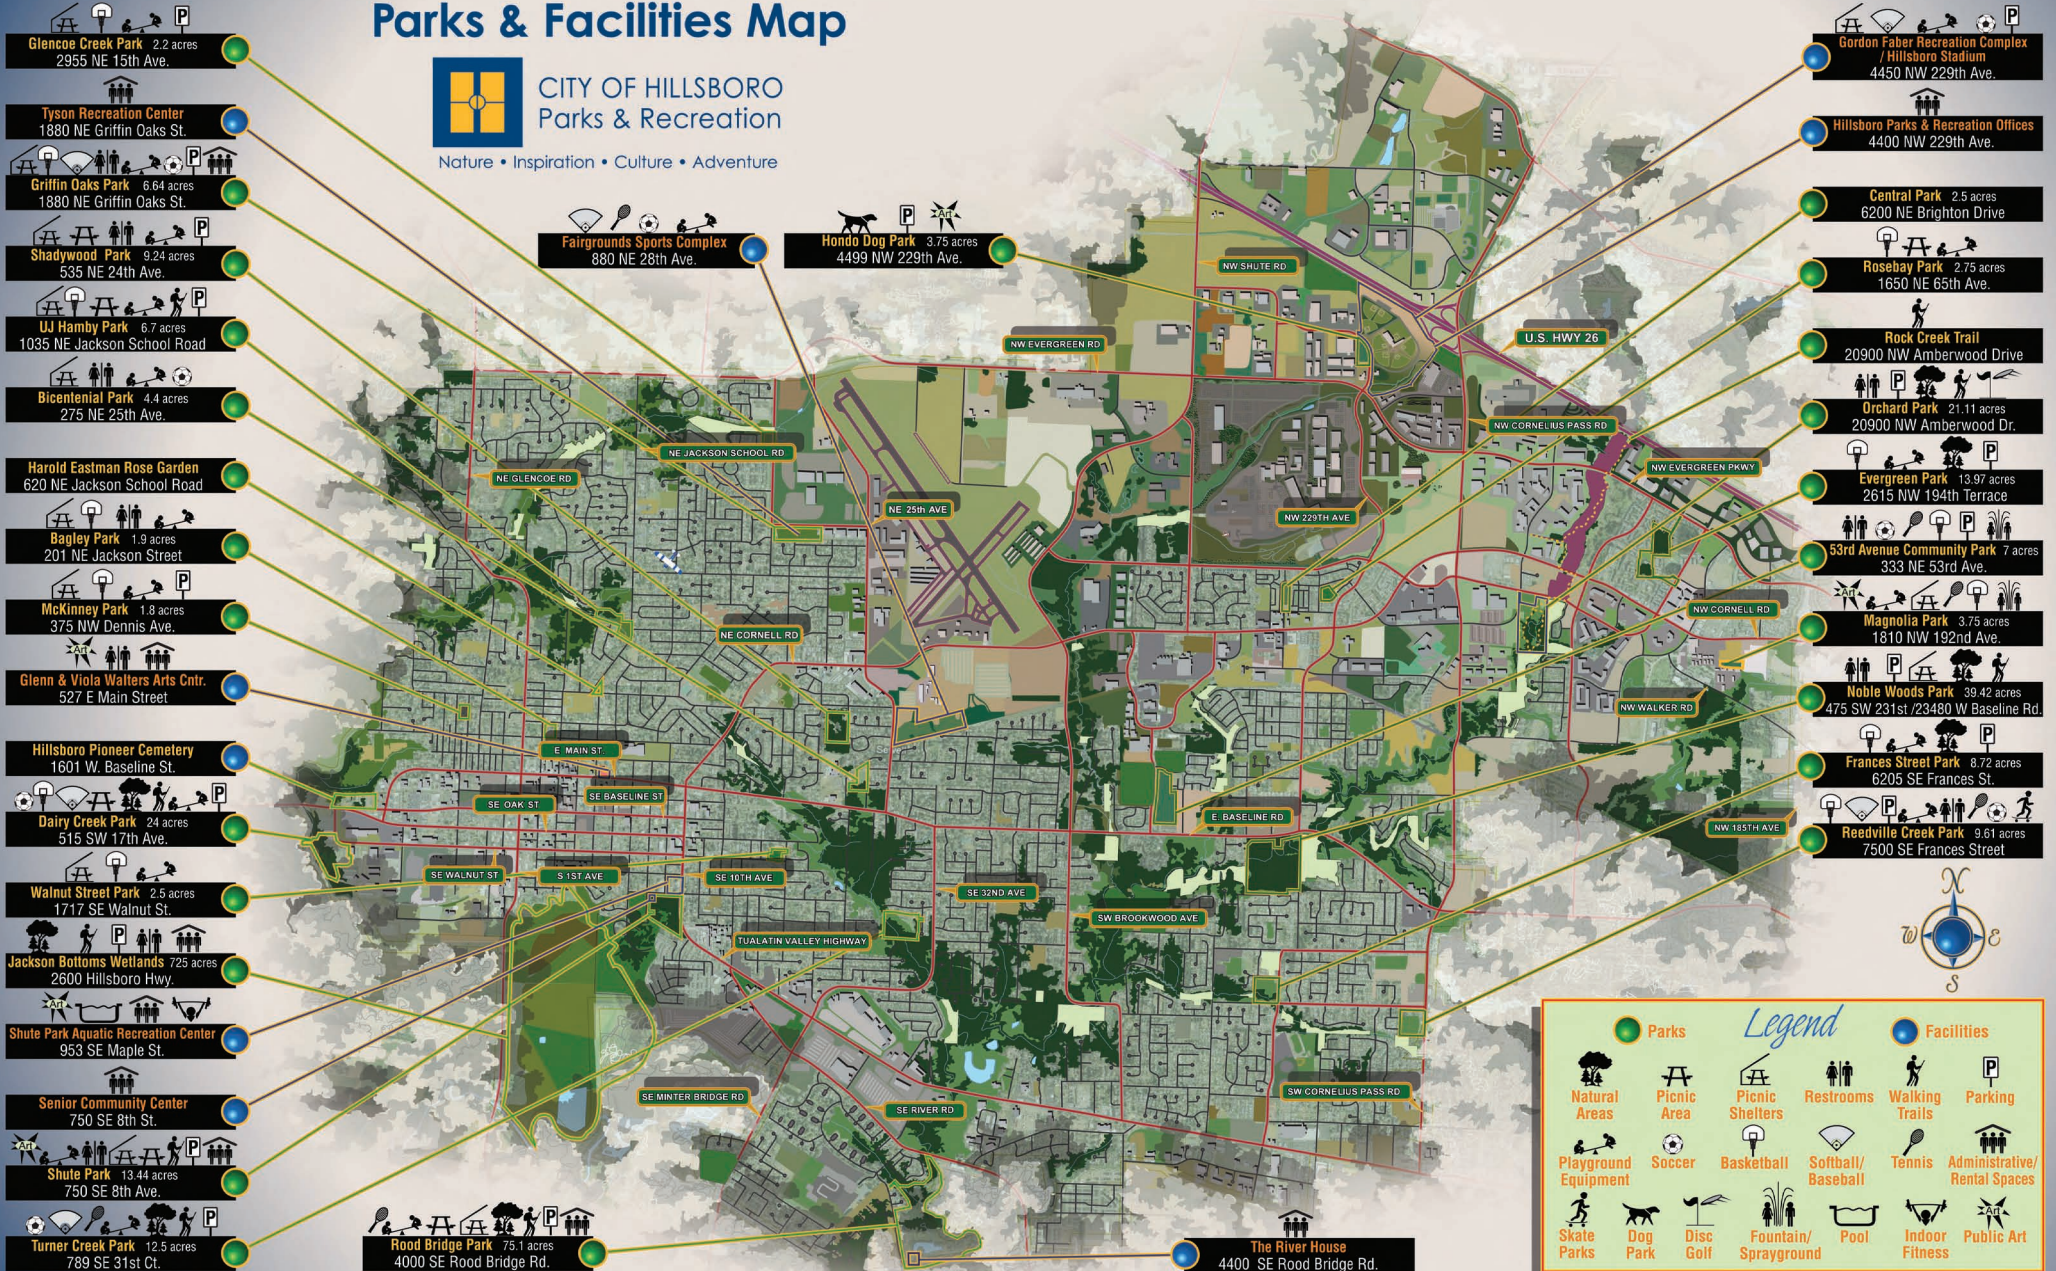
Parks & Facilities Map

CITY OF HILLSBORO
Parks & Recreation
Nature • Inspiration • Culture • Adventure

Glencoe Creek Park 2.2 acres
2955 NE 15th Ave.

Tyson Recreation Center
1880 NE Griffin Oaks St.

Griffin Oaks Park 6.64 acres
1880 NE Griffin Oaks St.

Shadywood Park 9.24 acres
535 NE 24th Ave.

UJ Hamby Park 6.7 acres
1035 NE Jackson School Road

Bicentenial Park 4.4 acres
275 NE 25th Ave.

Harold Eastman Rose Garden
620 NE Jackson School Road

Bagley Park 1.9 acres
201 NE Jackson Street

McKinney Park 1.8 acres
375 NW Dennis Ave.

Glenn & Viola Walters Arts Cntr.
527 E Main Street

Hillsboro Pioneer Cemetery
1601 W. Baseline St.

Dairy Creek Park 24 acres
515 SW 17th Ave.

Walnut Street Park 2.5 acres
1717 SE Walnut St.

Jackson Bottoms Wetlands 725 acres
2600 Hillsboro Hwy.

Shute Park Aquatic Recreation Center
953 SE Maple St.

Senior Community Center
750 SE 8th St.

Shute Park 13.44 acres
750 SE 8th Ave.

Turner Creek Park 12.5 acres
789 SE 31st Ct.

Rood Bridge Park 75.1 acres
4000 SE Rood Bridge Rd.

The River House
4400 SE Rood Bridge Rd.

Fairgrounds Sports Complex
880 NE 28th Ave.

Hondo Dog Park 3.75 acres
4499 NW 229th Ave.

Gordon Faber Recreation Complex / Hillsboro Stadium
4450 NW 229th Ave.

Hillsboro Parks & Recreation Offices
4400 NW 229th Ave.

Central Park 2.5 acres
6200 NE Brighton Drive

Rosebay Park 2.75 acres
1650 NE 65th Ave.

Rock Creek Trail
20900 NW Amberwood Drive

Orchard Park 21.11 acres
20900 NW Amberwood Dr.

Evergreen Park 13.97 acres
2615 NW 194th Terrace

53rd Avenue Community Park 7 acres
333 NE 53rd Ave.

Magnolia Park 3.75 acres
1810 NW 192nd Ave.

Noble Woods Park 39.42 acres
475 SW 231st /23480 W Baseline Rd.

Frances Street Park 8.72 acres
6205 SE Frances St.

Reedville Creek Park 9.61 acres
7500 SE Frances Street

NW SHUTE RD
NW EVERGREEN RD
U.S. HWY 26
NW CORNELIUS PASS RD
NW EVERGREEN PKWY
NE JACKSON SCHOOL RD
NE GLENCOE RD
NE 25th AVE
NW 229TH AVE
NE CORNELL RD
NW CORNELL RD
NW WALKER RD
E MAIN ST
SE OAK ST
SE BASELINE ST
E BASELINE RD
NW 185TH AVE
SE WALNUT ST
S 1ST AVE
SE 10TH AVE
SE 32ND AVE
SW BROOKWOOD AVE
TUALATIN VALLEY HIGHWAY
SE MINTER BRIDGE RD
SE RIVER RD
SW CORNELIUS PASS RD

N E S W

Legend
Parks
Facilities
Natural Areas
Picnic Area
Picnic Shelters
Restrooms
Walking Trails
Parking
Playground Equipment
Soccer
Basketball
Softball/ Baseball
Tennis
Administrative/ Rental Spaces
Skate Parks
Dog Park
Disc Golf
Fountain/ Sprayground
Pool
Indoor Fitness
Public Art